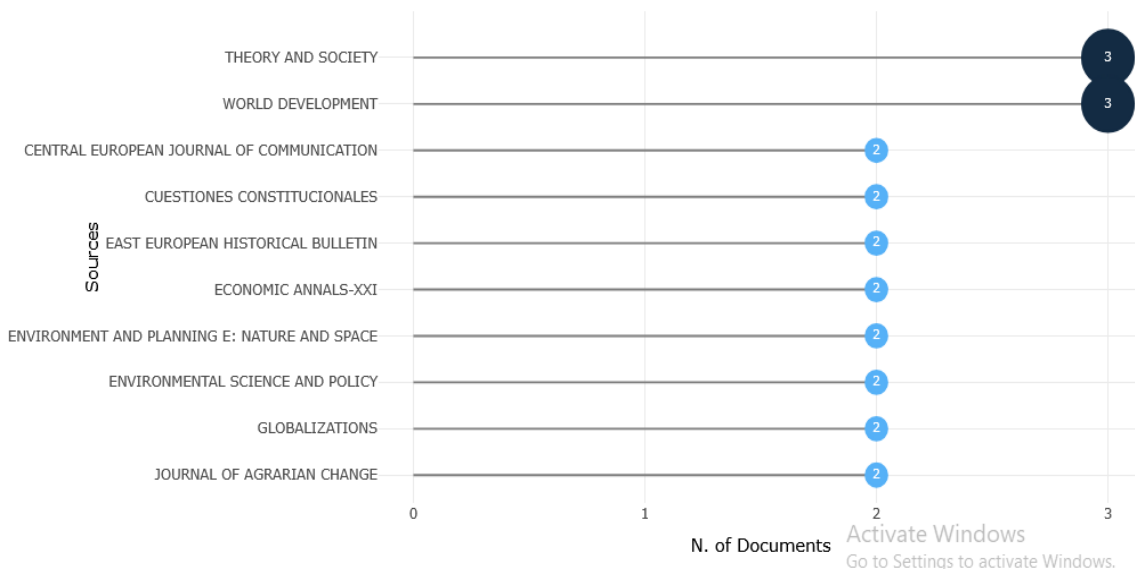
Sources

THEORY AND SOCIETY 3
WORLD DEVELOPMENT 3
CENTRAL EUROPEAN JOURNAL OF COMMUNICATION 2
CUESTIONES CONSTITUCIONALES 2
EAST EUROPEAN HISTORICAL BULLETIN 2
ECONOMIC ANNALS-XXI 2
ENVIRONMENT AND PLANNING E: NATURE AND SPACE 2
ENVIRONMENTAL SCIENCE AND POLICY 2
GLOBALIZATIONS 2
JOURNAL OF AGRARIAN CHANGE 2

0 1 2 3

N. of Documents

Activate Windows
Go to Settings to activate Windows.